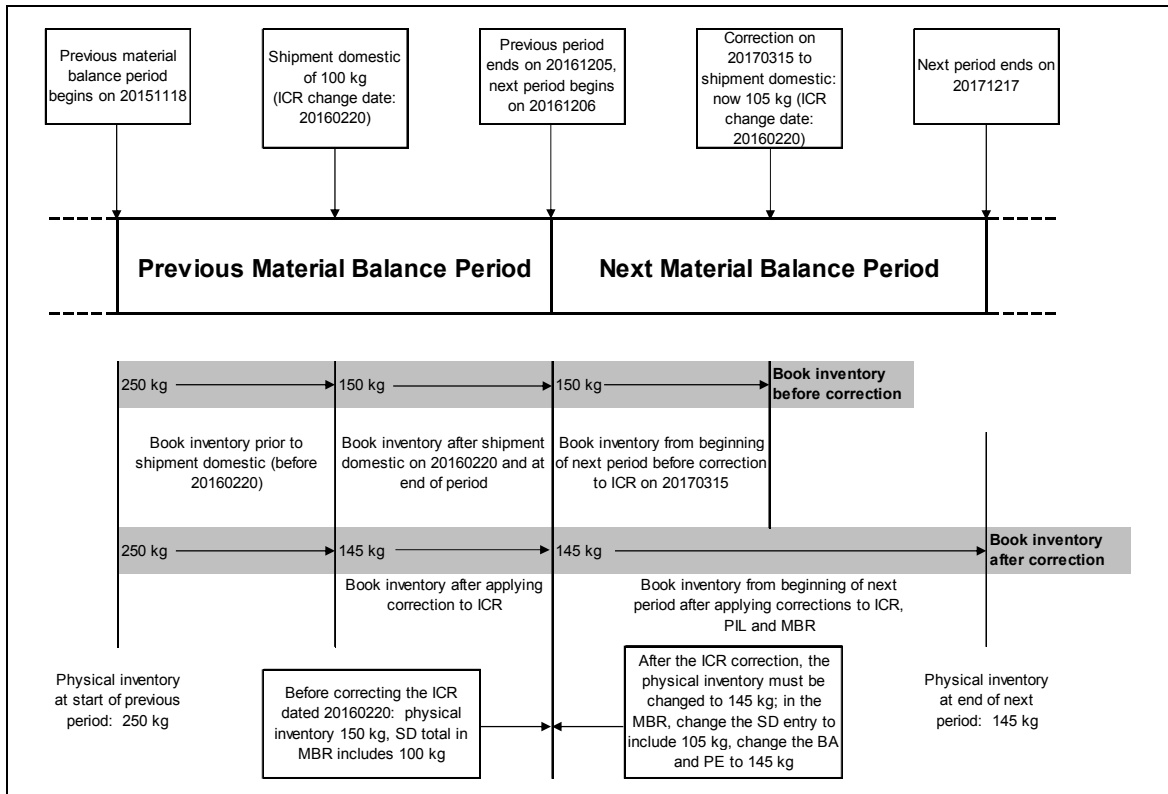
Previous material balance period begins on 20151118

Shipment domestic of 100 kg (ICR change date: 20160220)

Previous period ends on 20161205, next period begins on 20161206

Correction on 20170315 to shipment domestic: now 105 kg (ICR change date: 20160220)

Next period ends on 20171217

Previous Material Balance Period

Next Material Balance Period

250 kg

150 kg

150 kg

Book inventory before correction

Book inventory prior to shipment domestic (before 20160220)

Book inventory after shipment domestic on 20160220 and at end of period

Book inventory from beginning of next period before correction to ICR on 20170315

250 kg

145 kg

145 kg

Book inventory after correction

Book inventory after applying correction to ICR

Book inventory from beginning of next period after applying corrections to ICR, PIL and MBR

Physical inventory at start of previous period: 250 kg

Before correcting the ICR dated 20160220: physical inventory 150 kg, SD total in MBR includes 100 kg

After the ICR correction, the physical inventory must be changed to 145 kg; in the MBR, change the SD entry to include 105 kg, change the BA and PE to 145 kg

Physical inventory at end of next period: 145 kg